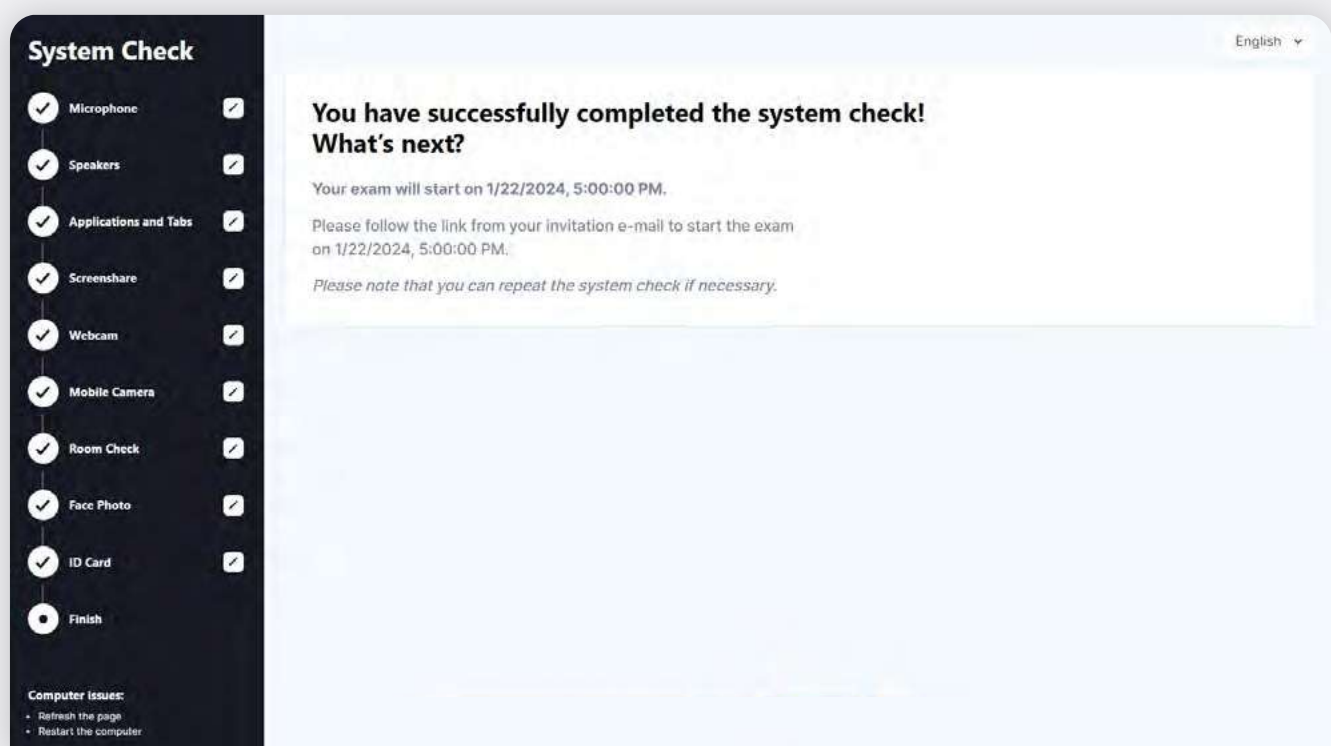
System Check

Microphone
Speakers
Applications and Tabs
Screenshare
Webcam
Mobile Camera
Room Check
Face Photo
ID Card
Finish

Computer issues:
• Refresh the page
• Restart the computer

English

You have successfully completed the system check!
What's next?

Your exam will start on 1/22/2024, 5:00:00 PM.

Please follow the link from your invitation e-mail to start the exam on 1/22/2024, 5:00:00 PM.

Please note that you can repeat the system check if necessary.